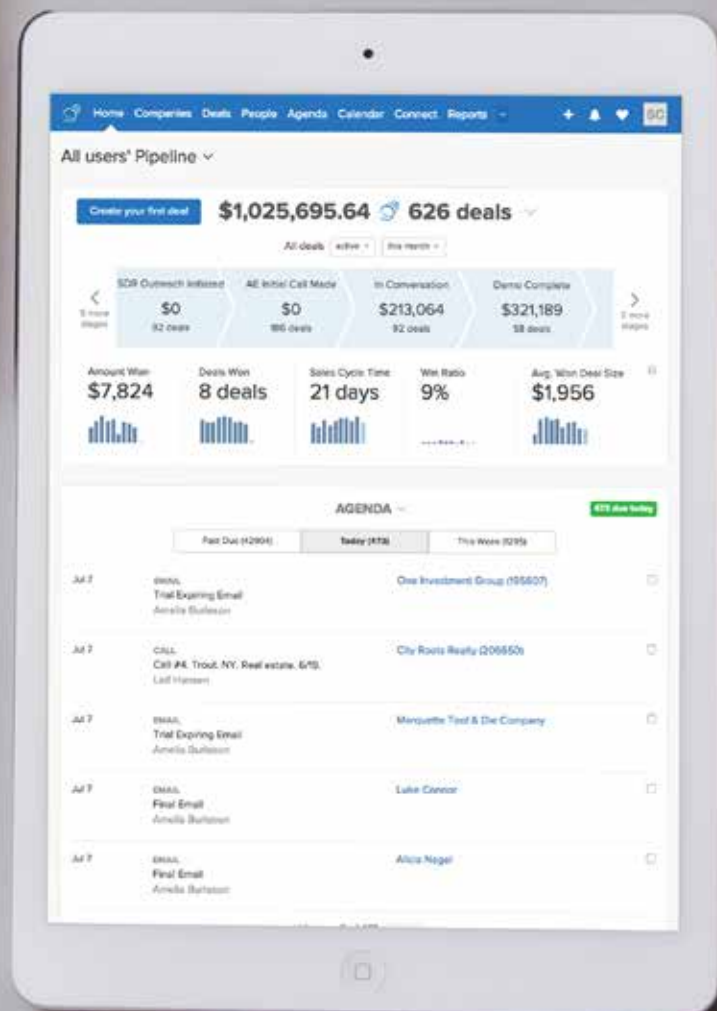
Home Companies Deals People Agenda Calendar Connect Reports

SC

All users' Pipeline

Create your first deal

$1,025,695.64 626 deals

All deals active this month

5 more stages

SDR Outreach Initiated
$0
92 deals

AE Initial Call Made
$0
186 deals

In Conversation
$213,064
92 deals

Demo Complete
$321,189
58 deals

5 more stages

Amount Won
$7,824

Deals Won
8 deals

Sales Cycle Time
21 days

Win Ratio
9%

Avg. Won Deal Size
$1,956

AGENDA

473 due today

Past Due (42904)
Today (473)
This Week (6295)

Jul 7
EMAIL
Trial Expiring Email
Amelia Burleson
One Investment Group (155607)

Jul 7
CALL
Call #4. Trout. NY. Real estate. 6/15.
Leif Hansen
City Roots Realty (206650)

Jul 7
EMAIL
Trial Expiring Email
Amelia Burleson
Marquette Tool & Die Company

Jul 7
EMAIL
Final Email
Amelia Burleson
Luke Connor

Jul 7
EMAIL
Final Email
Amelia Burleson
Alicia Nagel

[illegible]